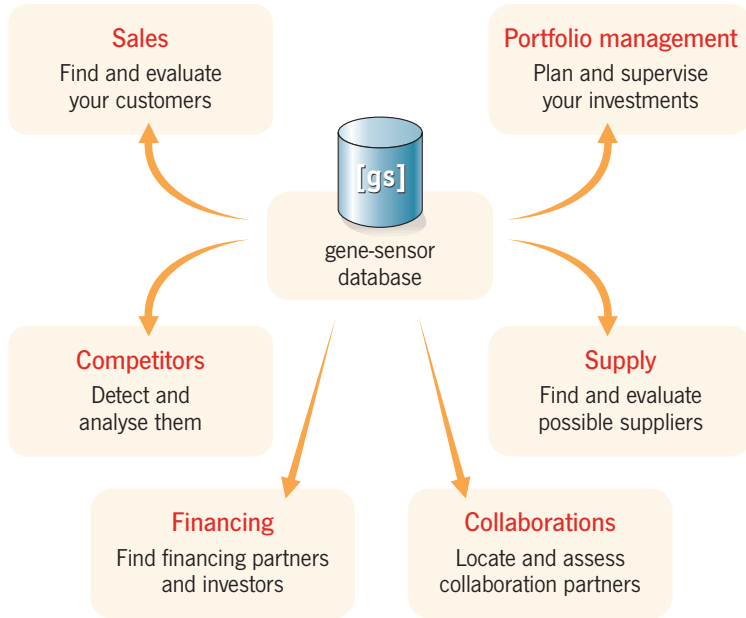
Sales
Find and evaluate your customers

Portfolio management
Plan and supervise your investments

[gs]
gene-sensor database

Competitors
Detect and analyse them

Supply
Find and evaluate possible suppliers

Financing
Find financing partners and investors

Collaborations
Locate and assess collaboration partners